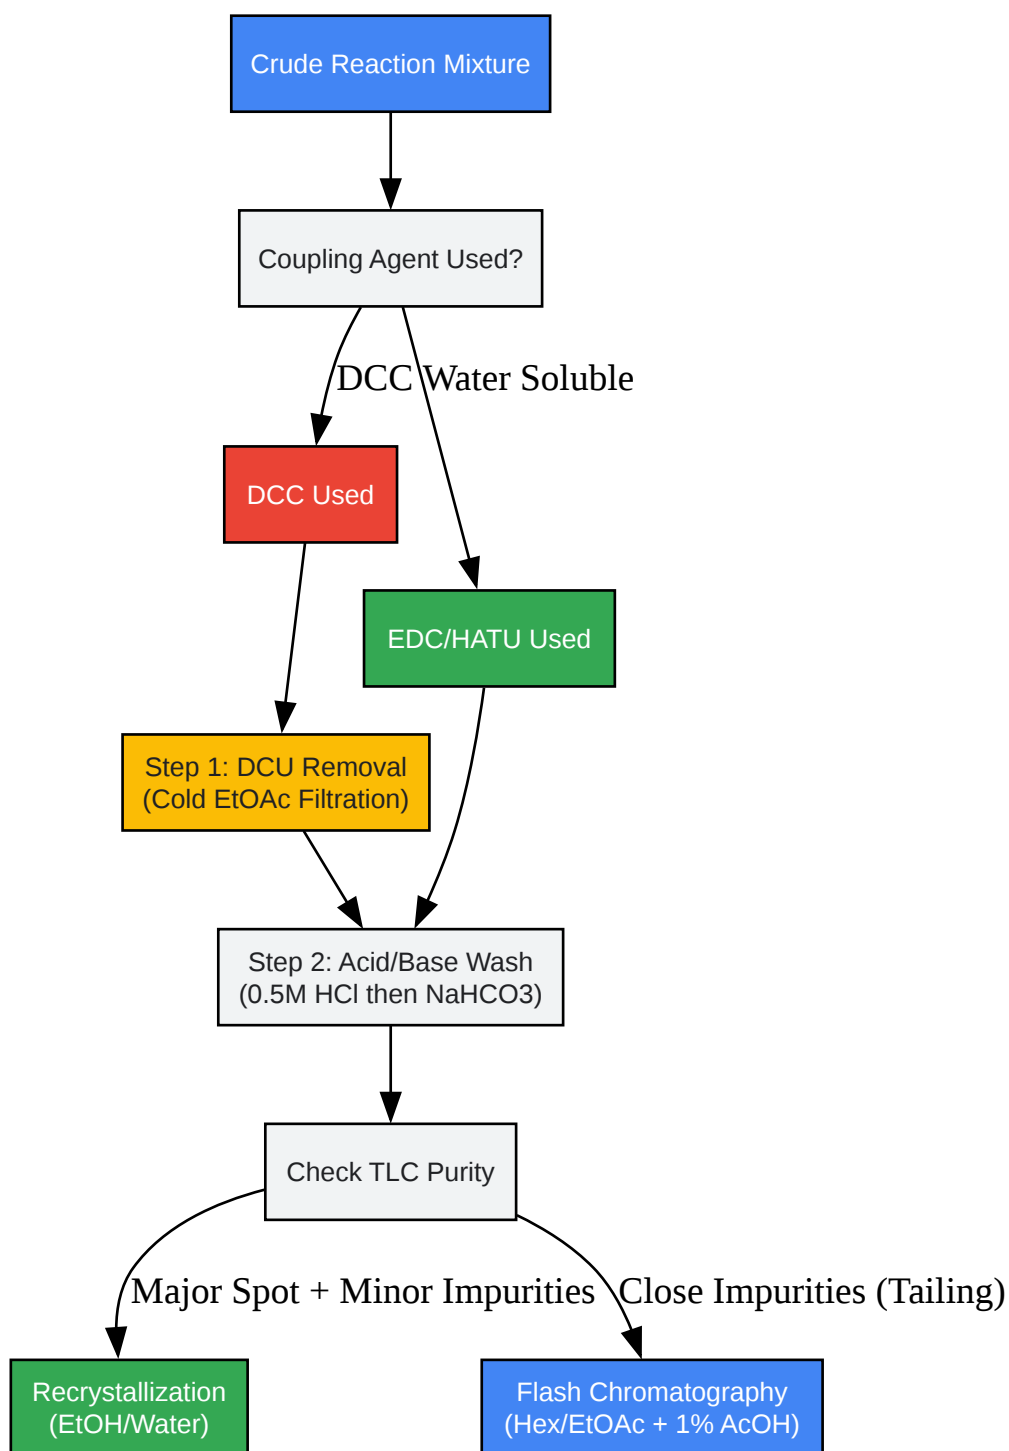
Crude Reaction Mixture

Coupling Agent Used?

DCC

Water Soluble

DCC Used

EDC/HATU Used

Step 1: DCU Removal
(Cold EtOAc Filtration)

Step 2: Acid/Base Wash
(0.5M HCl then NaHCO3)

Check TLC Purity

Major Spot + Minor Impurities

Close Impurities (Tailing)

Recrystallization
(EtOH/Water)

Flash Chromatography
(Hex/EtOAc + 1% AcOH)